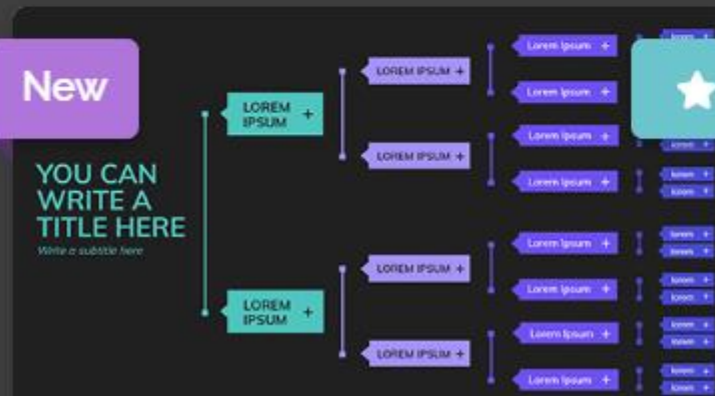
New

YOU CAN WRITE A TITLE HERE

Write a subtitle here

LOREM IPSUM +

LOREM IPSUM +

LOREM IPSUM +

LOREM IPSUM +

LOREM IPSUM +

LOREM IPSUM +

Lorem Ipsum +

Lorem Ipsum +

Lorem Ipsum +

Lorem Ipsum +

Lorem Ipsum +

Lorem Ipsum +

Lorem Ipsum +

Lorem Ipsum +

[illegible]